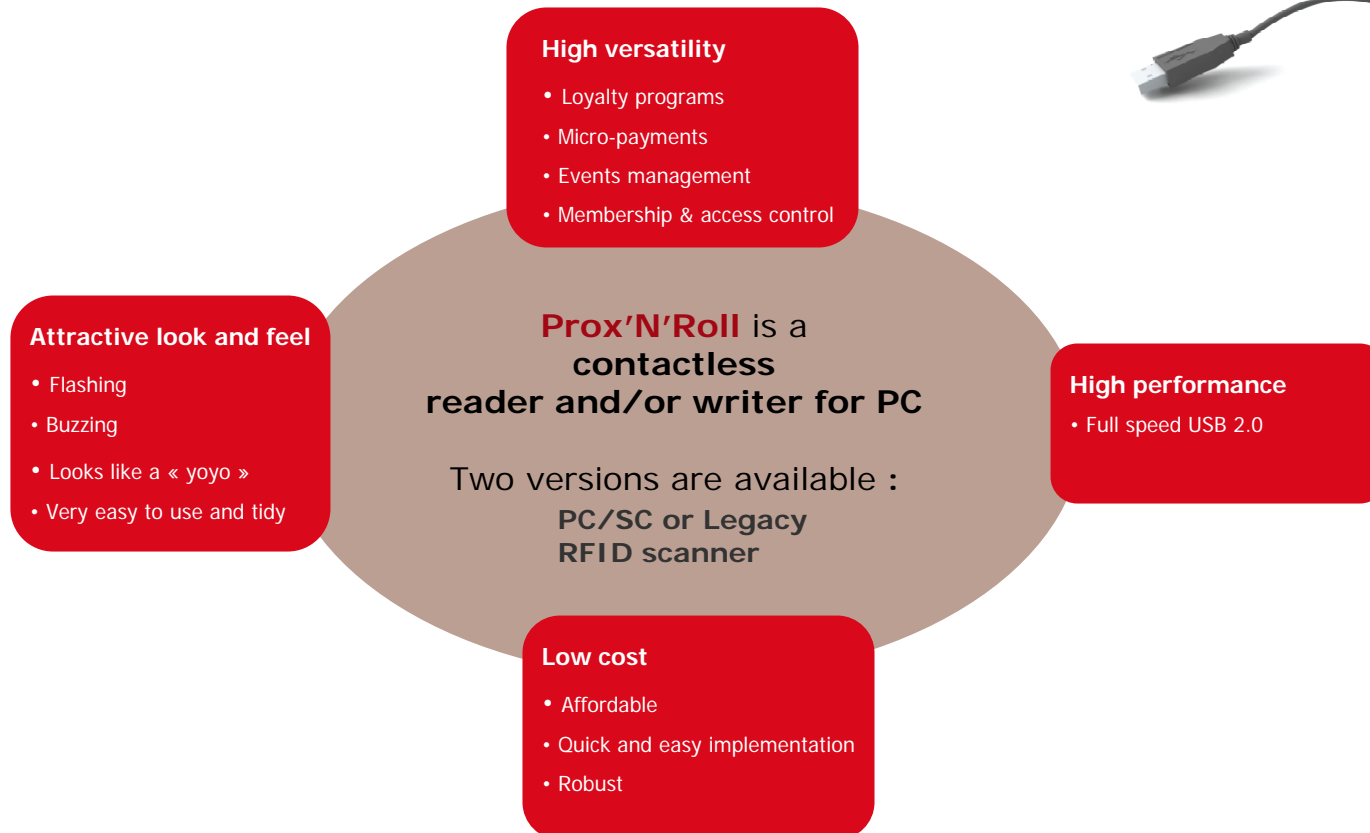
High versatility

• Loyalty programs
• Micro-payments
• Events management
• Membership & access control

Attractive look and feel

• Flashing
• Buzzing
• Looks like a « yoyo »
• Very easy to use and tidy

Prox'N'Roll is a contactless reader and/or writer for PC

Two versions are available :
PC/SC or Legacy
RFID scanner

High performance

• Full speed USB 2.0

Low cost

• Affordable
• Quick and easy implementation
• Robust